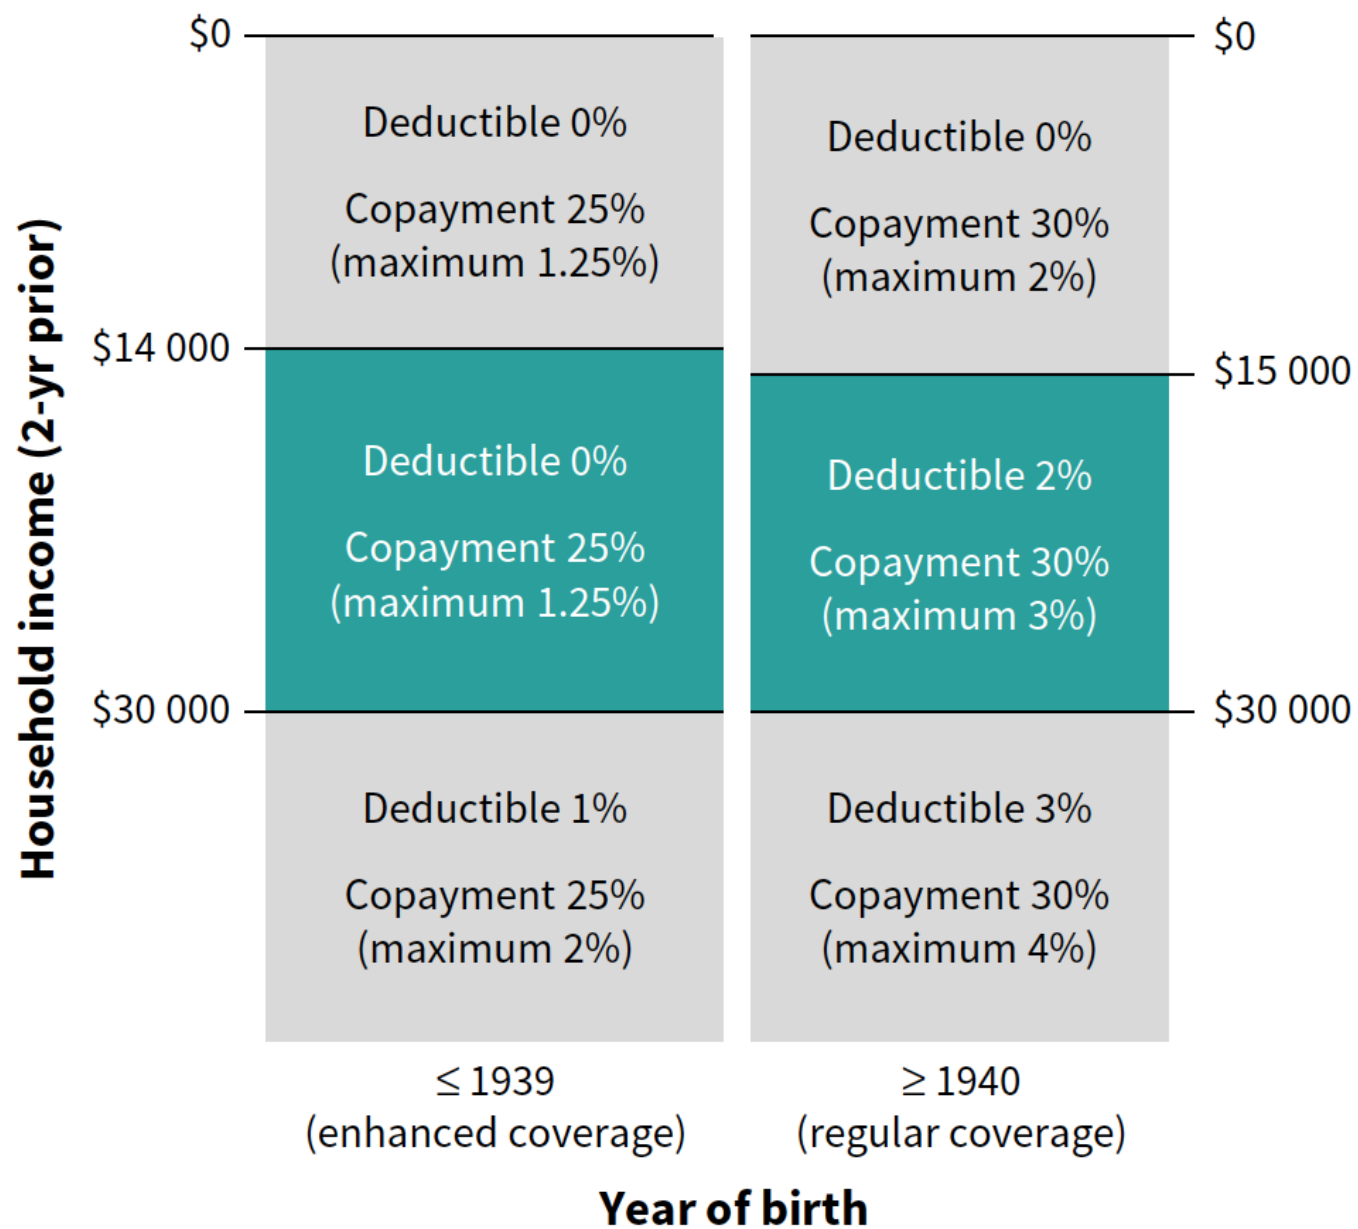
Household income (2-yr prior)

$0

Deductible 0%

Copayment 25% (maximum 1.25%)

$14 000

Deductible 0%

Copayment 25% (maximum 1.25%)

$30 000

Deductible 1%

Copayment 25% (maximum 2%)

$0

Deductible 0%

Copayment 30% (maximum 2%)

$15 000

Deductible 2%

Copayment 30% (maximum 3%)

$30 000

Deductible 3%

Copayment 30% (maximum 4%)

≤ 1939 (enhanced coverage)

≥ 1940 (regular coverage)

Year of birth